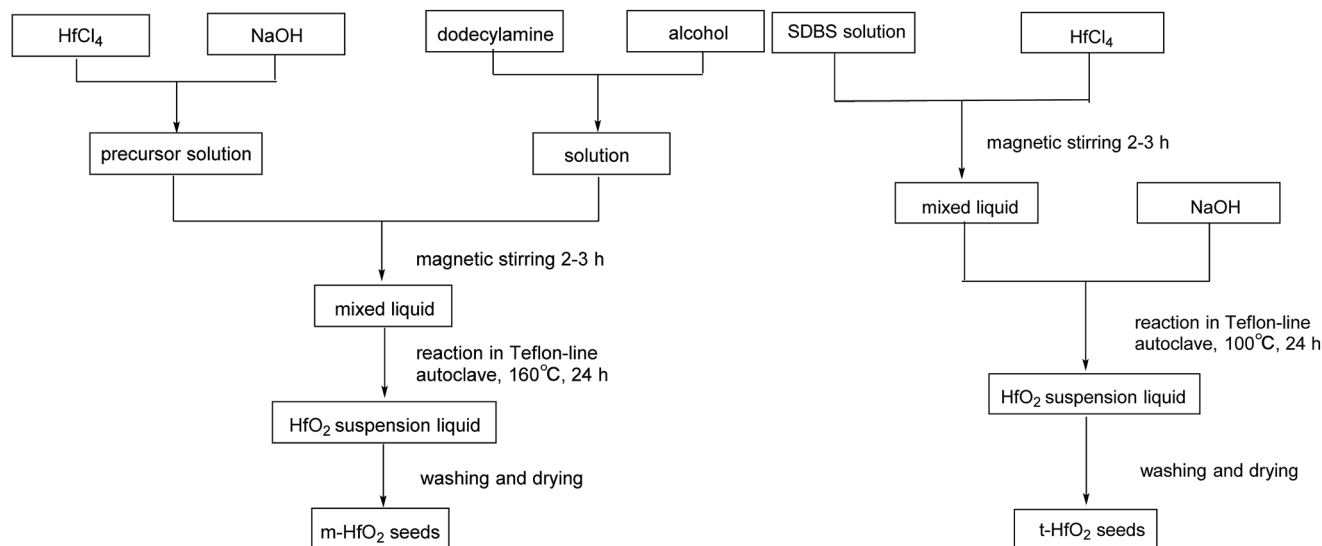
$HfCl_4$

NaOH

dodecylamine

alcohol

precursor solution

solution

magnetic stirring 2-3 h

mixed liquid

reaction in Teflon-line autoclave, 160°C, 24 h

$HfO_2$ suspension liquid

washing and drying

m-$HfO_2$ seeds

SDBS solution

$HfCl_4$

magnetic stirring 2-3 h

mixed liquid

NaOH

reaction in Teflon-line autoclave, 100°C, 24 h

$HfO_2$ suspension liquid

washing and drying

t-$HfO_2$ seeds